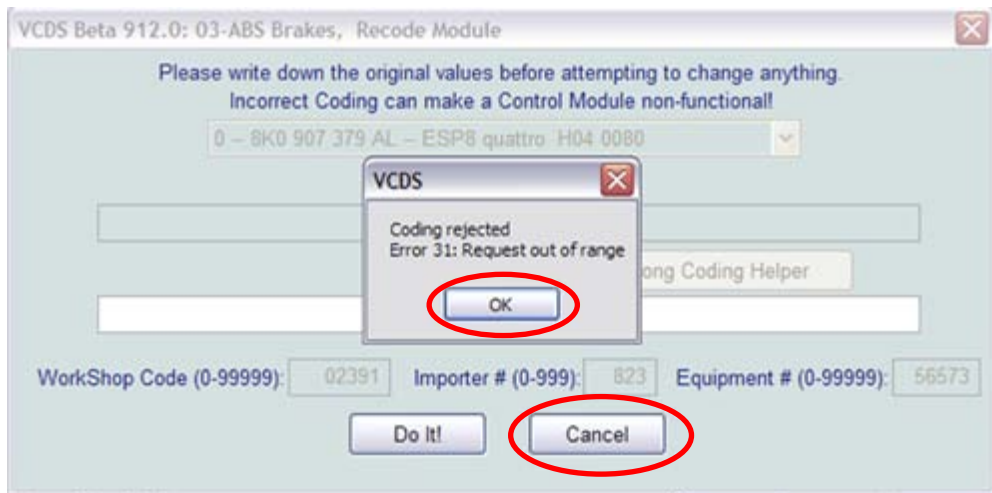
VCDS Beta 912.0: 03-ABS Brakes, Recode Module

Please write down the original values before attempting to change anything.
Incorrect Coding can make a Control Module non-functional!

0 – 8K0 907 379 AL – ESP8 quattro H04 0080

VCDS

Coding rejected
Error 31: Request out of range

OK

ong Coding Helper

WorkShop Code (0-99999): 02391 Importer # (0-999): 823 Equipment # (0-99999): 56573

Do It!

Cancel